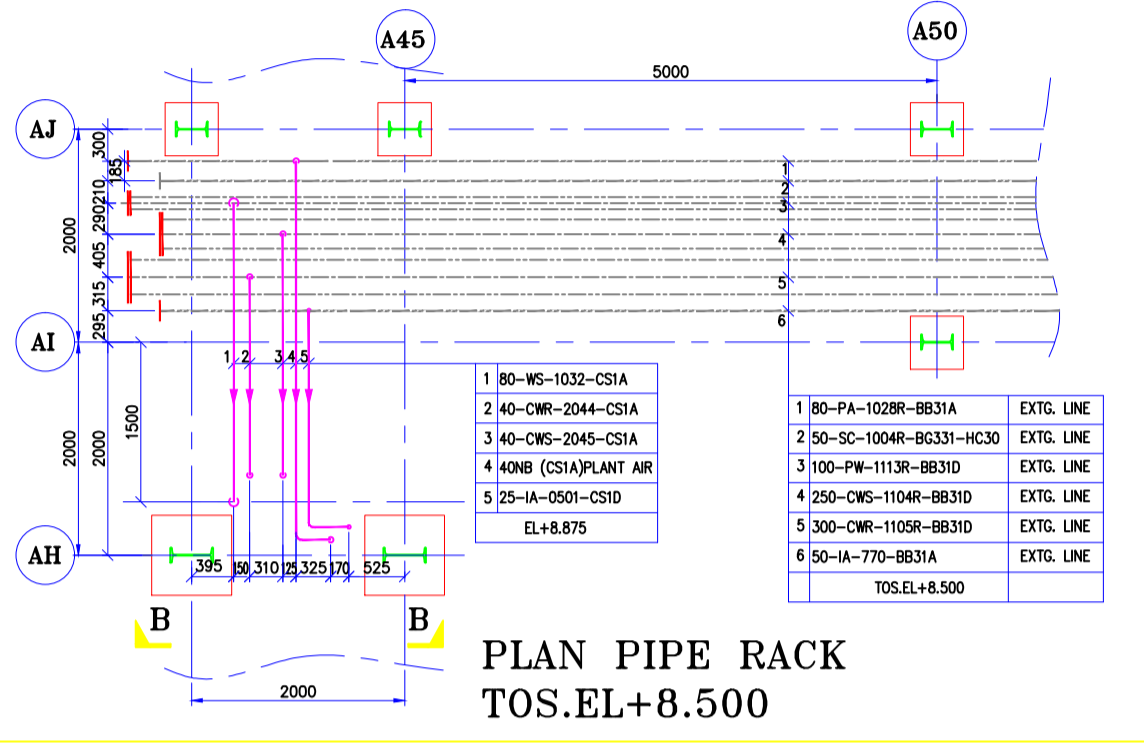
A45

A50

5000

AJ

300

185

210

290

405

315

295

2000

1

2

3

4

5

6

AI

1 2

3 4 5

1500

2000

2000

AH

| 1 | 80-WS-1032-CS1A |
|---|---|
| 2 | 40-CWR-2044-CS1A |
| 3 | 40-CWS-2045-CS1A |
| 4 | 40NB (CS1A)PLANT AIR |
| 5 | 25-IA-0501-CS1D |
| | EL+8.875 |

| 1 | 80-PA-1028R-BB31A | EXTG. LINE |
|---|---|---|
| 2 | 50-SC-1004R-BG331-HC30 | EXTG. LINE |
| 3 | 100-PW-1113R-BB31D | EXTG. LINE |
| 4 | 250-CWS-1104R-BB31D | EXTG. LINE |
| 5 | 300-CWR-1105R-BB31D | EXTG. LINE |
| 6 | 50-IA-770-BB31A | EXTG. LINE |
| | TOS.EL+8.500 | |

395

150

310

25

325

170

525

B

B

2000

PLAN PIPE RACK
TOS.EL+8.500